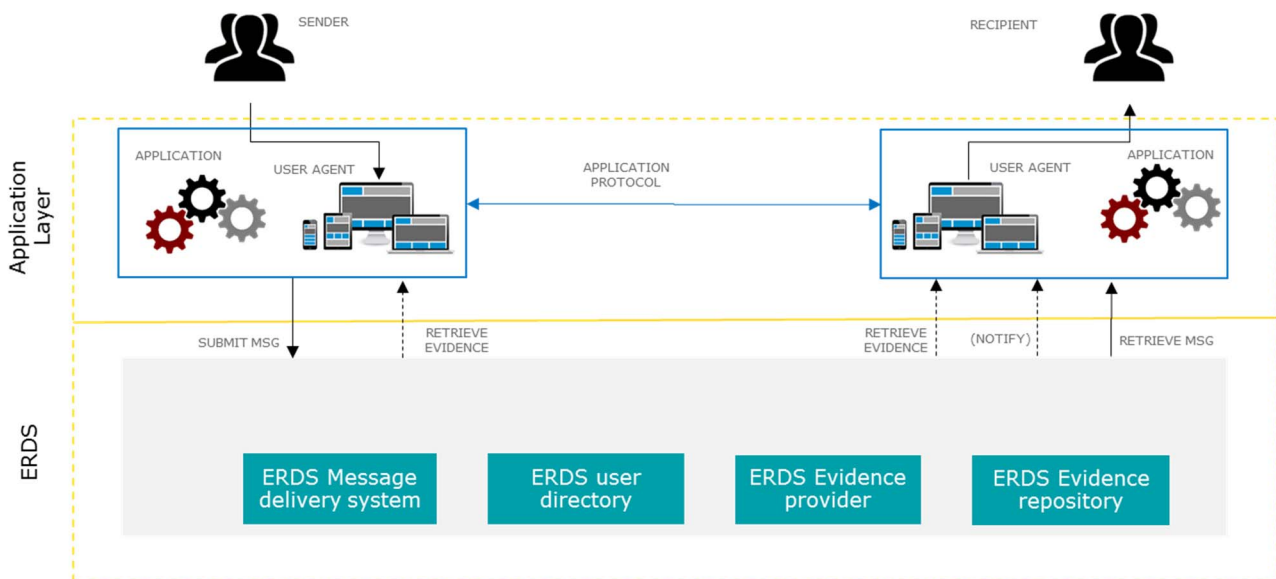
SENDER

RECIPIENT

Application Layer

APPLICATION

USER AGENT

APPLICATION PROTOCOL

USER AGENT

APPLICATION

SUBMIT MSG

RETRIEVE EVIDENCE

RETRIEVE EVIDENCE

(NOTIFY)

RETRIEVE MSG

ERDS

ERDS Message delivery system

ERDS user directory

ERDS Evidence provider

ERDS Evidence repository